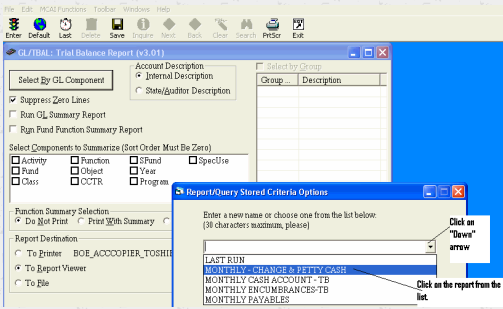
File Edit MCAI Functions Toolbar Windows Help

Enter Default Last Delete Save Inquire Next Back Clear Search PrtScr Exit

GL/TBAL: Trial Balance Report (v3.01)

Select By GL Component

Account Description
Internal Description
State/Auditor Description

Select by Group

Group ... Description

Suppress Zero Lines
Run GL Summary Report
Run Fund Function Summary Report

Select Components to Summarize (Sort Order Must Be Zero)

| | | | |
|---|---|---|---|
| Activity | Function | SFund | SpecUse |
| Fund | Object | Year | |
| Class | OCTR | Program | |

Function Summary Selection
Do Not Print
Print With Summery

Report Destination
To Printer BOE_ACCCOPIER_TOSHIB
To Report Viewer
To File

Report/Query Stored Criteria Options

Enter a new name or choose one from the list below:
(30 characters maximum, please)

LAST RUN
MONTHLY - CHANGE & PETTY CASH
MONTHLY CASH ACCOUNT - TB
MONTHLY ENCUMBRANCES-TB
MONTHLY PAYABLES

Click on "Down" arrow

Click on the report from the list.